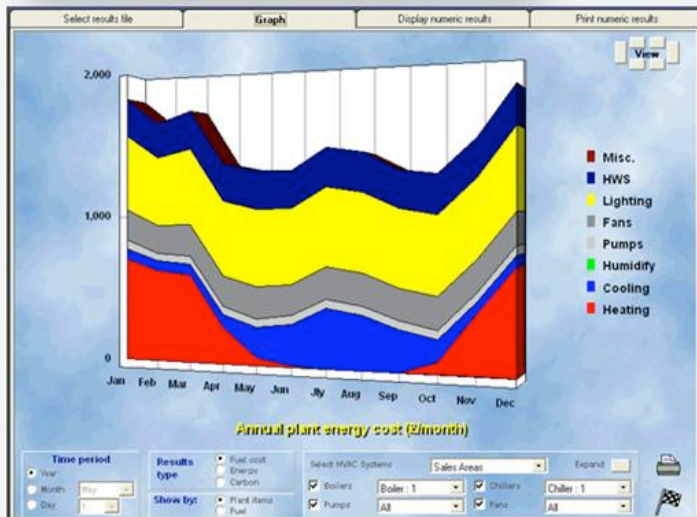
Select results file | Graph | Display numeric results | Print numeric results

View

2,000

1,000

0

Jan Feb Mar Apr May Jun Jly Aug Sep Oct Nov Dec

Misc.
HWS
Lighting
Fans
Pumps
Humidify
Cooling
Heating

Annual plant energy cost (£/month)

Time period
Year
Month May
Day 1

Results type
Fuel cost
Energy
Carbon

Show by:
Plant items
Fuel

Select HVAC Systems
Sales Areas
Expand

Boilers Boiler : 1
Chillers Chiller : 1
Pumps All
Fans All